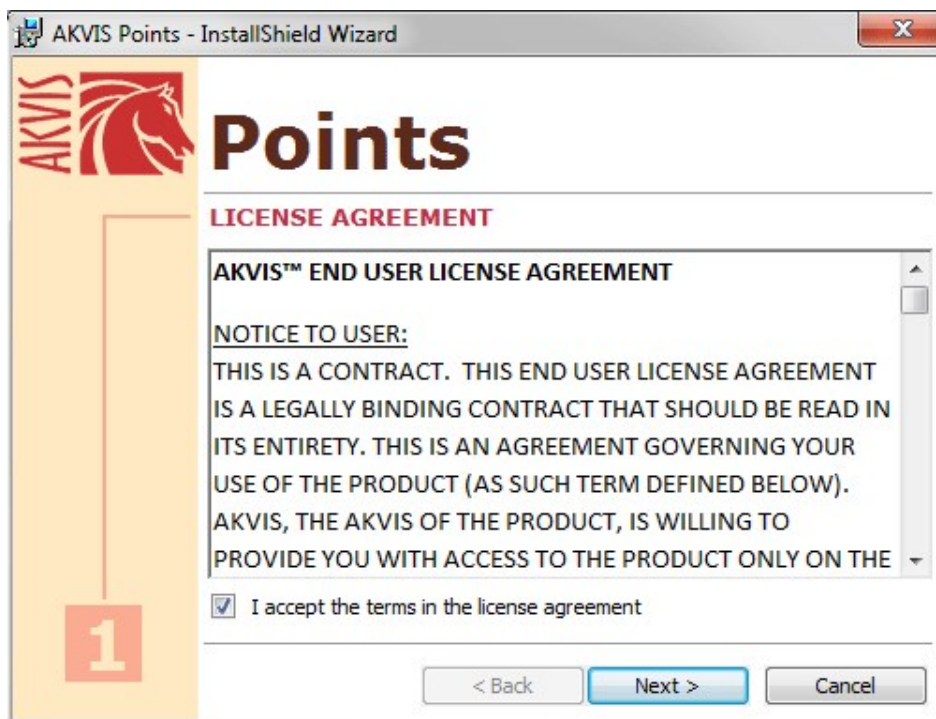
AKVIS Points - InstallShield Wizard

AKVIS

Points

LICENSE AGREEMENT

AKVIS™ END USER LICENSE AGREEMENT

NOTICE TO USER:
THIS IS A CONTRACT. THIS END USER LICENSE AGREEMENT IS A LEGALLY BINDING CONTRACT THAT SHOULD BE READ IN ITS ENTIRETY. THIS IS AN AGREEMENT GOVERNING YOUR USE OF THE PRODUCT (AS SUCH TERM DEFINED BELOW). AKVIS, THE AKVIS OF THE PRODUCT, IS WILLING TO PROVIDE YOU WITH ACCESS TO THE PRODUCT ONLY ON THE

I accept the terms in the license agreement

1

< Back

Next >

Cancel